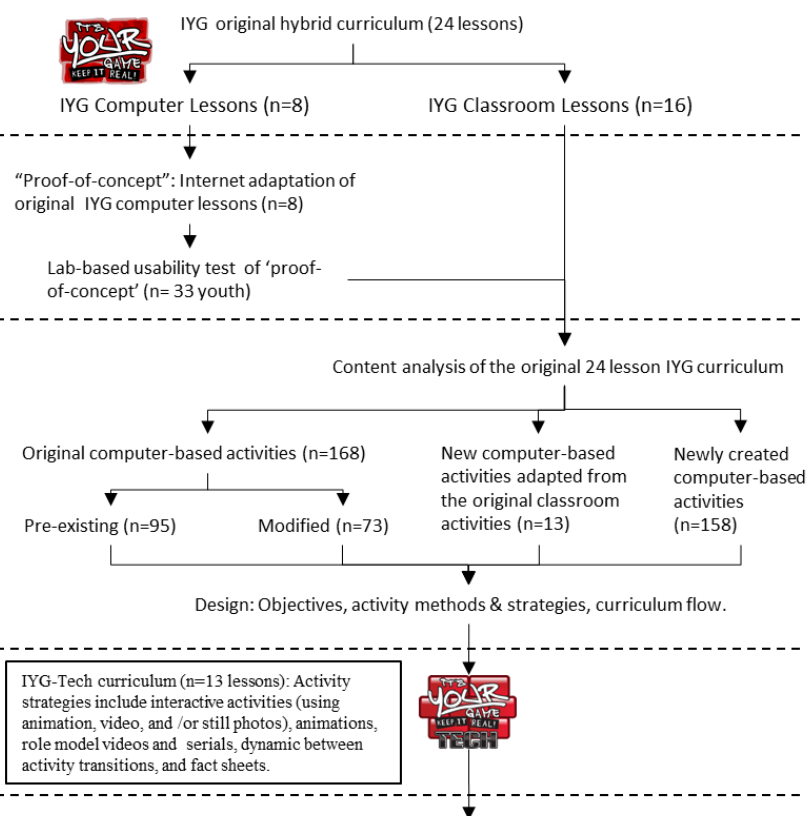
IT'S YOUR GAME KEEP IT REAL!

IYG original hybrid curriculum (24 lessons)

IYG Computer Lessons (n=8)

IYG Classroom Lessons (n=16)

"Proof-of-concept": Internet adaptation of original IYG computer lessons (n=8)

Lab-based usability test of 'proof-of-concept' (n= 33 youth)

Content analysis of the original 24 lesson IYG curriculum

Original computer-based activities (n=168)

New computer-based activities adapted from the original classroom activities (n=13)

Newly created computer-based activities (n=158)

Pre-existing (n=95)

Modified (n=73)

Design: Objectives, activity methods & strategies, curriculum flow.

IYG-Tech curriculum (n=13 lessons): Activity strategies include interactive activities (using animation, video, and /or still photos), animations, role model videos and serials, dynamic between activity transitions, and fact sheets.

IT'S YOUR GAME KEEP IT REAL! TECH